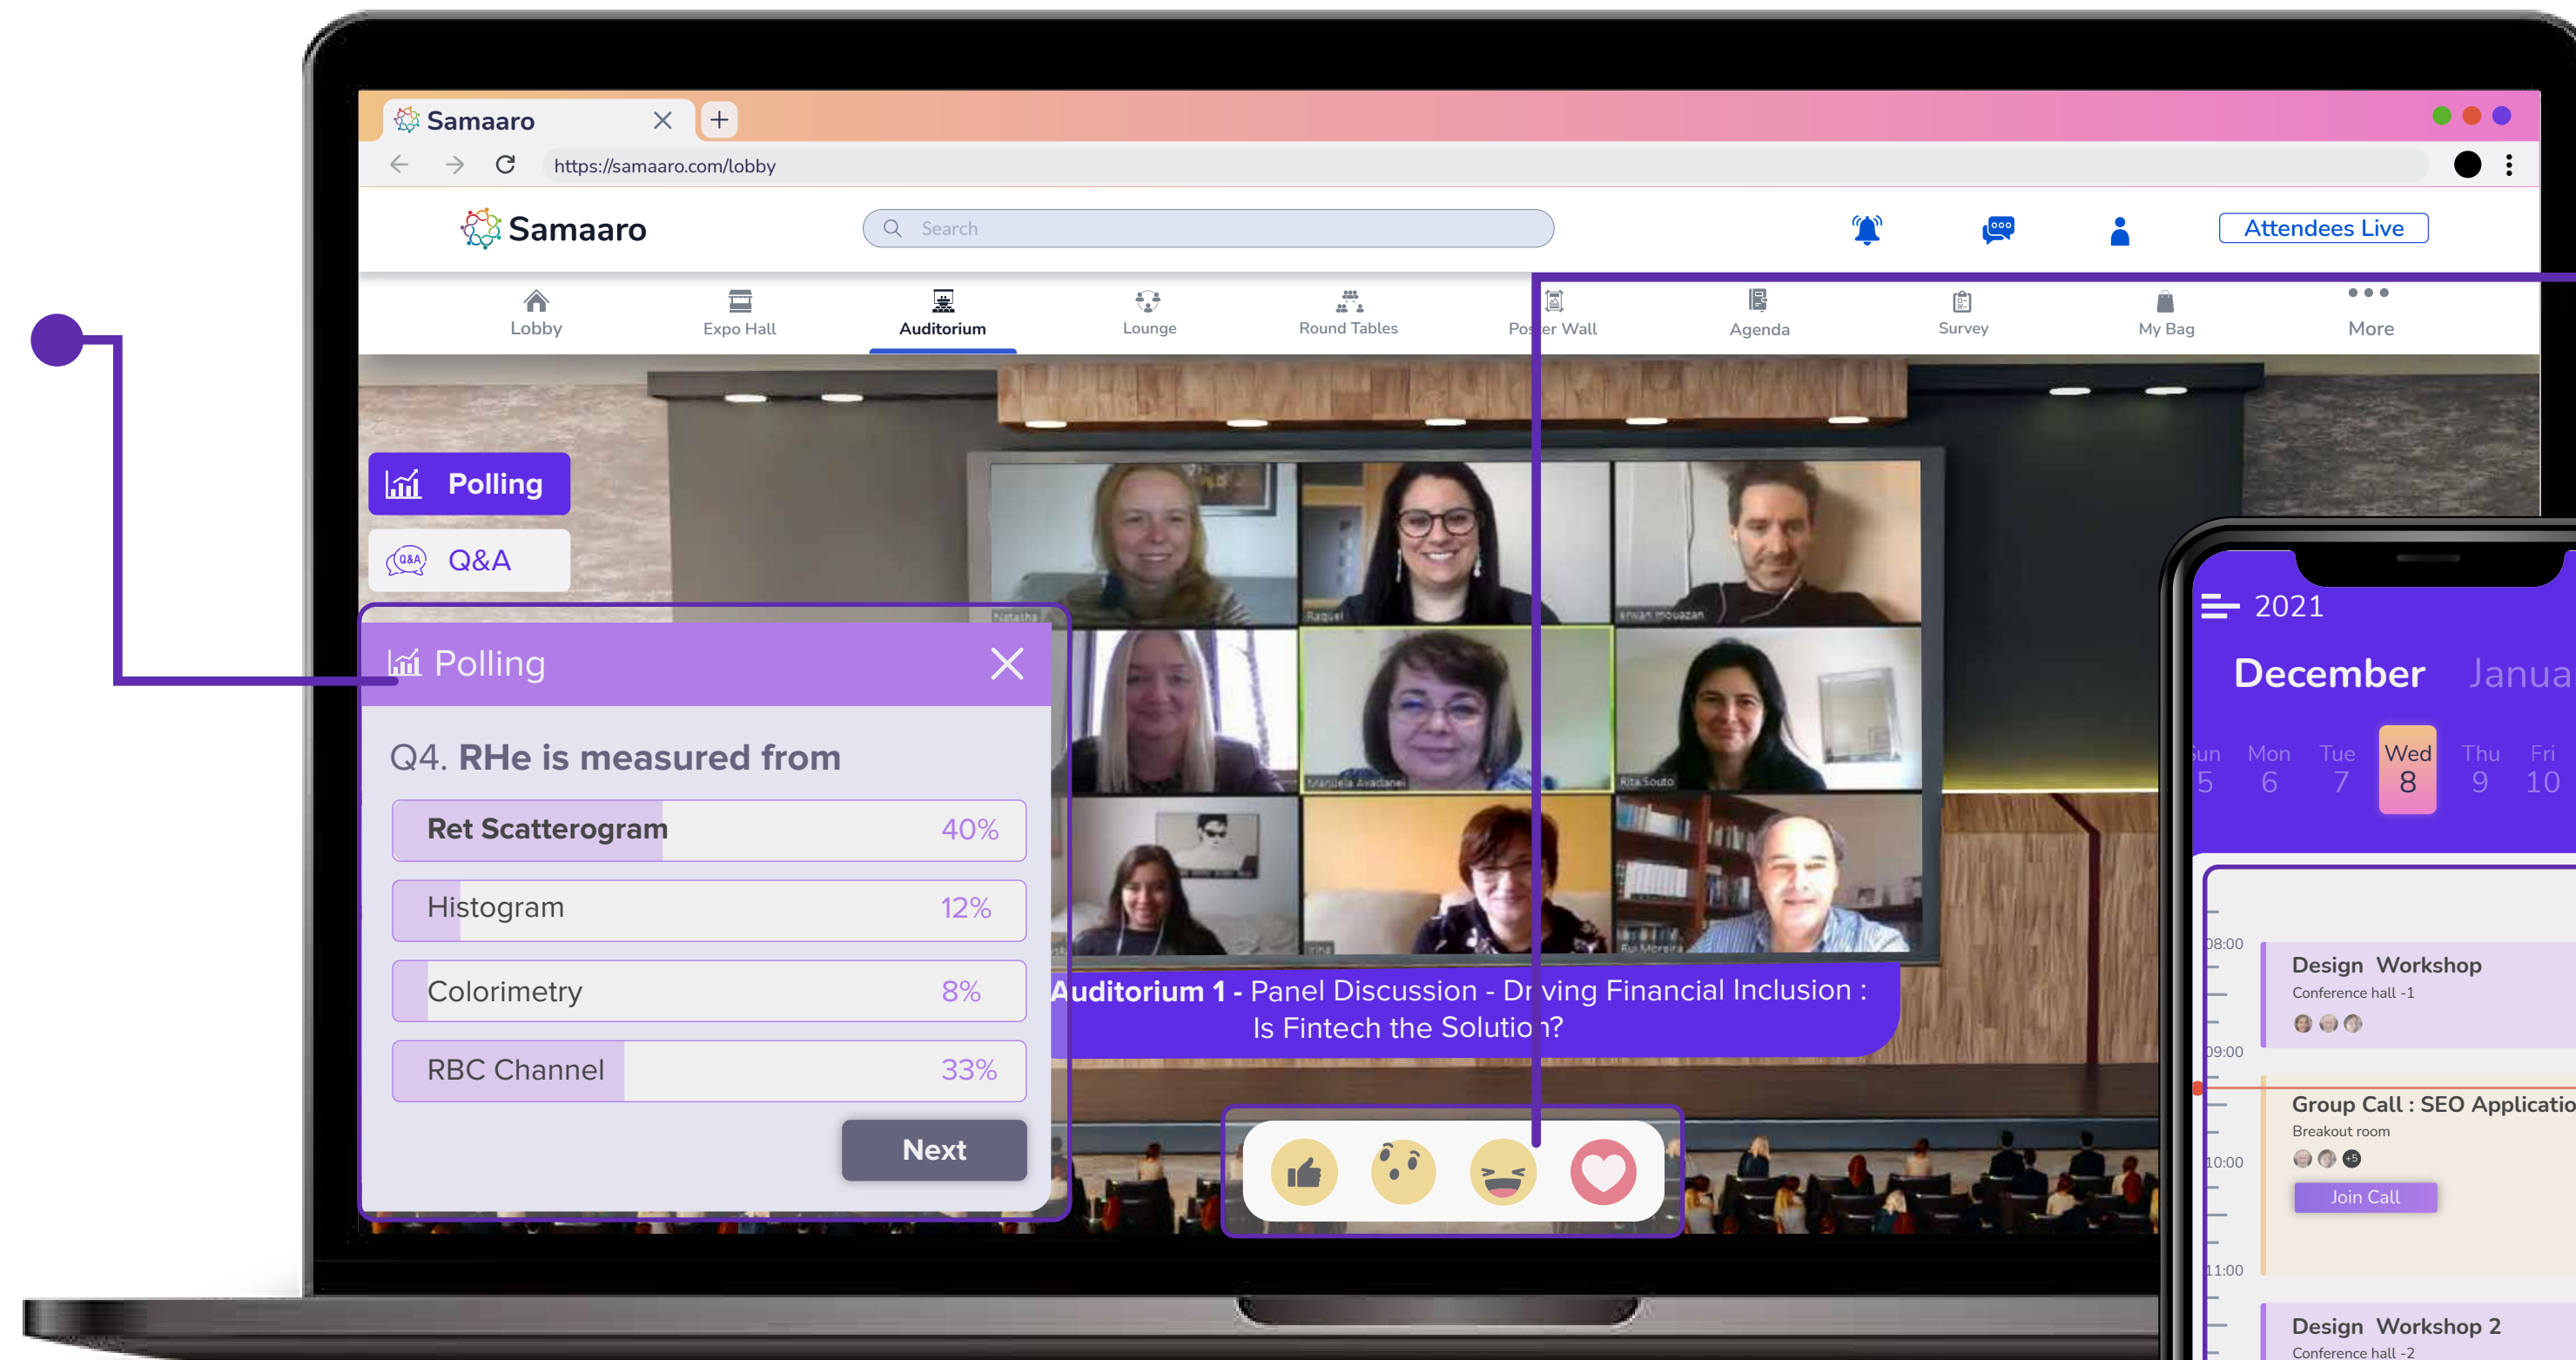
Samaaro

https://samaaro.com/lobby

Samaaro

Search

Attendees Live

Lobby
Expo Hall
Auditorium
Lounge
Round Tables
Pos er Wall
Agenda
Survey
My Bag
More

Polling

Q&A

Polling

Q4. RHe is measured from

Ret Scatterogram 40%

Histogram 12%

Colorimetry 8%

RBC Channel 33%

Next

Auditorium 1 - Panel Discussion - Dr ving Financial Inclusion : Is Fintech the Solutio ?

2021

December Janua

un 5
Mon 6
Tue 7
Wed 8
Thu 9
Fri 10

08:00

Design Workshop
Conference hall -1

09:00

Group Call : SEO Applicatio
Breakout room

Join Call

10:00

11:00

Design Workshop 2
Conference hall -2